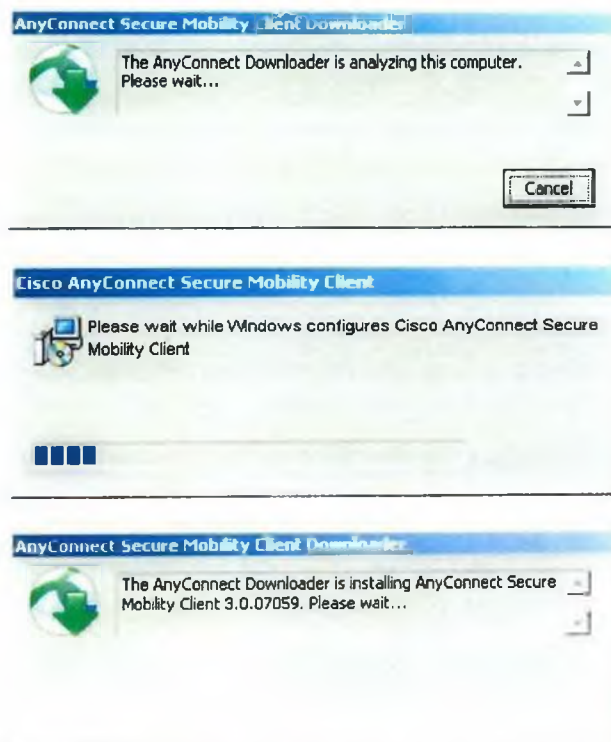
AnyConnect Secure Mobility Client Downloader

The AnyConnect Downloader is analyzing this computer. Please wait...

Cancel

Cisco AnyConnect Secure Mobility Client

Please wait while Windows configures Cisco AnyConnect Secure Mobility Client

AnyConnect Secure Mobility Client Downloader

The AnyConnect Downloader is installing AnyConnect Secure Mobility Client 3.0.07059. Please wait...